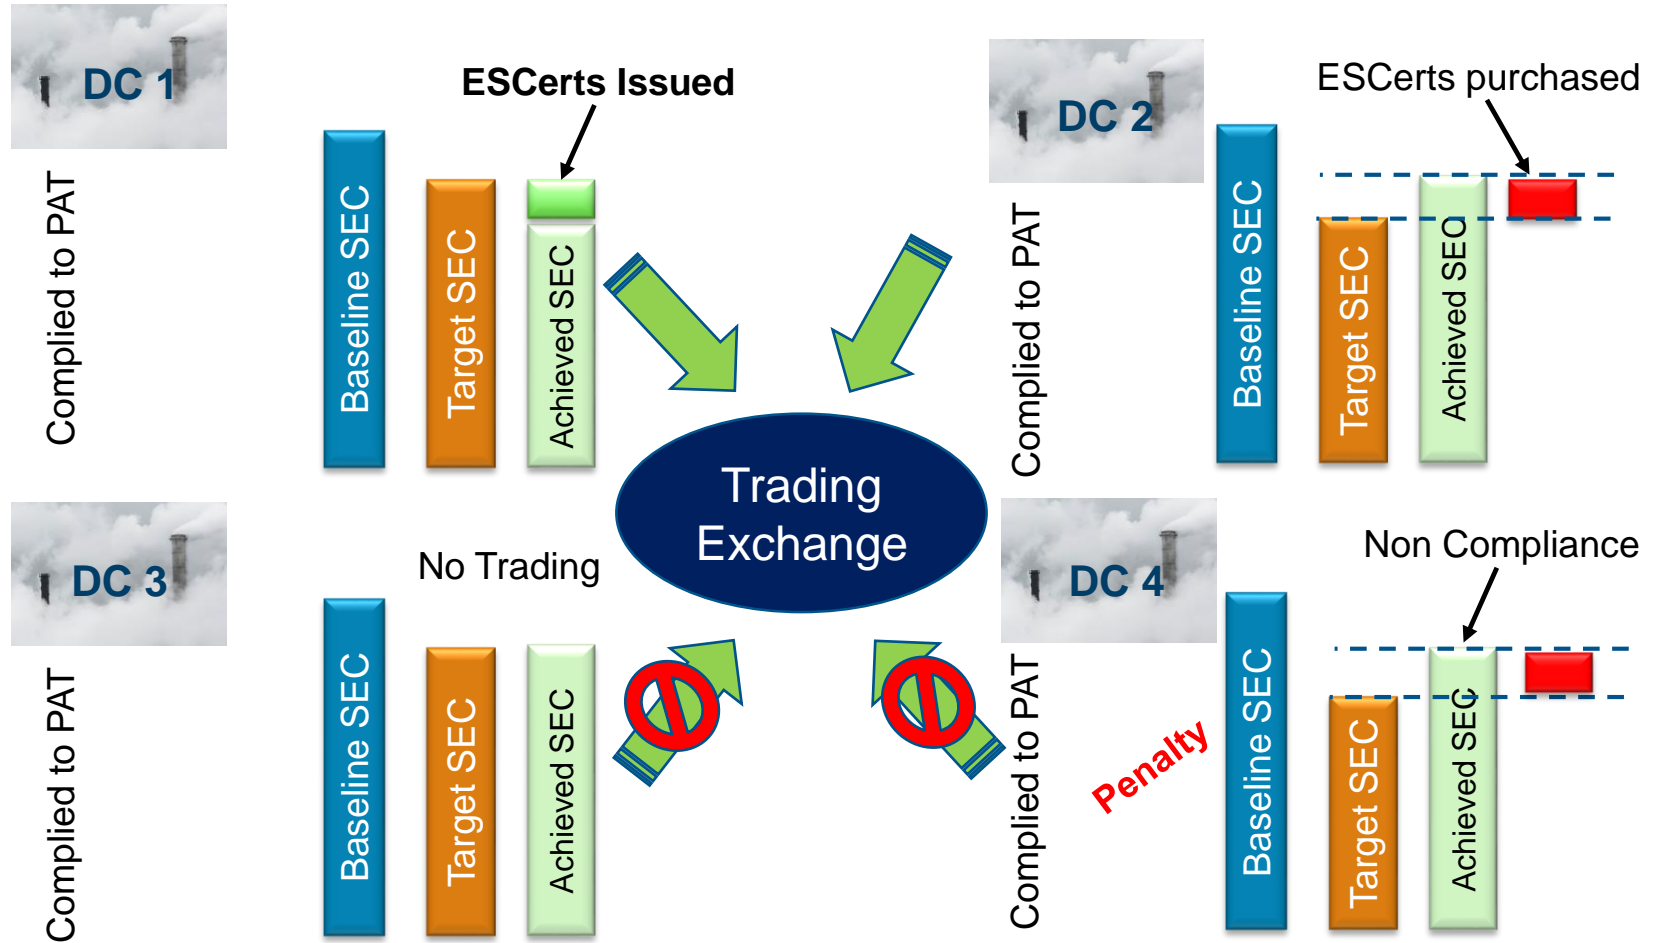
DC 1

Complied to PAT

ESCerts Issued

Baseline SEC

Target SEC

Achieved SEC

DC 2

Complied to PAT

ESCerts purchased

Baseline SEC

Target SEC

Achieved SEC

Trading Exchange

DC 3

Complied to PAT

No Trading

Baseline SEC

Target SEC

Achieved SEC

DC 4

Complied to PAT

Penalty

Non Compliance

Baseline SEC

Target SEC

Achieved SEC